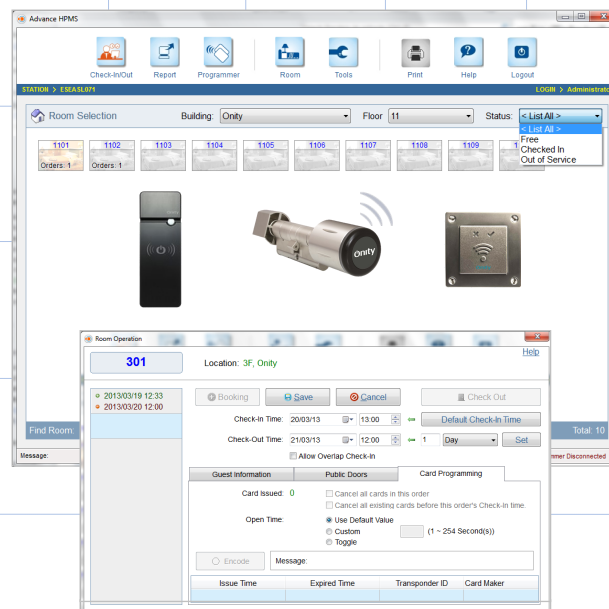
Advance HPMS

Check-In/Out Report Programmer Room Tools Print Help Logout

STATION > ESEASL071 LOGIN > Administrator

Room Selection Building: Onity Floor 11 Status: < List All >

< List All >
Free
Checked In
Out of Service

1101 Orders: 1
1102 Orders: 1
1103
1104
1105
1106
1107
1108
1109
1

Onity

Find Room: Total: 10

Message: mmer Disconnected

Room Operation

301 Location: 3F, Onity Help

2013/03/19 12:33
2013/03/20 12:00

Booking Save Cancel Check Out

Check-In Time: 20/03/13 13:00 Default Check-In Time

Check-Out Time: 21/03/13 12:00 1 Day Set

Allow Overlap Check-In

Guest Information Public Doors Card Programming

Card Issued: 0 Cancel all cards in this order
Cancel all existing cards before this order's Check-in time.

Open Time: Use Default Value
Custom (1 ~ 254 Second(s))
Toggle

Encode Message:

| Issue Time | Expired Time | Transponder ID | Card Maker |
|---|---|---|---|